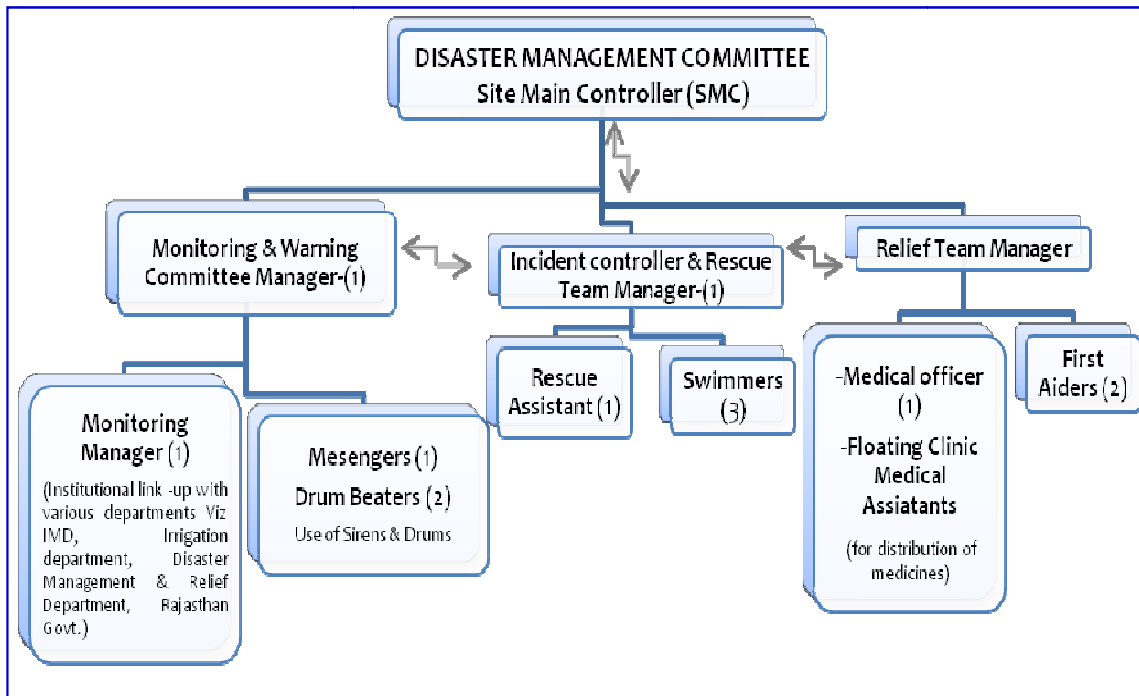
DISASTER MANAGEMENT COMMITTEE
Site Main Controller (SMC)

Monitoring & Warning Committee Manager-(1)

Incident controller & Rescue Team Manager-(1)

Relief Team Manager

Monitoring Manager (1)
(Institutional link -up with various departments Viz IMD, Irrigation department, Disaster Management & Relief Department, Rajasthan Govt.)

Mesengers (1)
Drum Beaters (2)
Use of Sirens & Drums

Rescue Assistant (1)

Swimmers (3)

-Medical officer (1)
-Floating Clinic Medical Assiatants
(for distribution of medicines)

First Aiders (2)